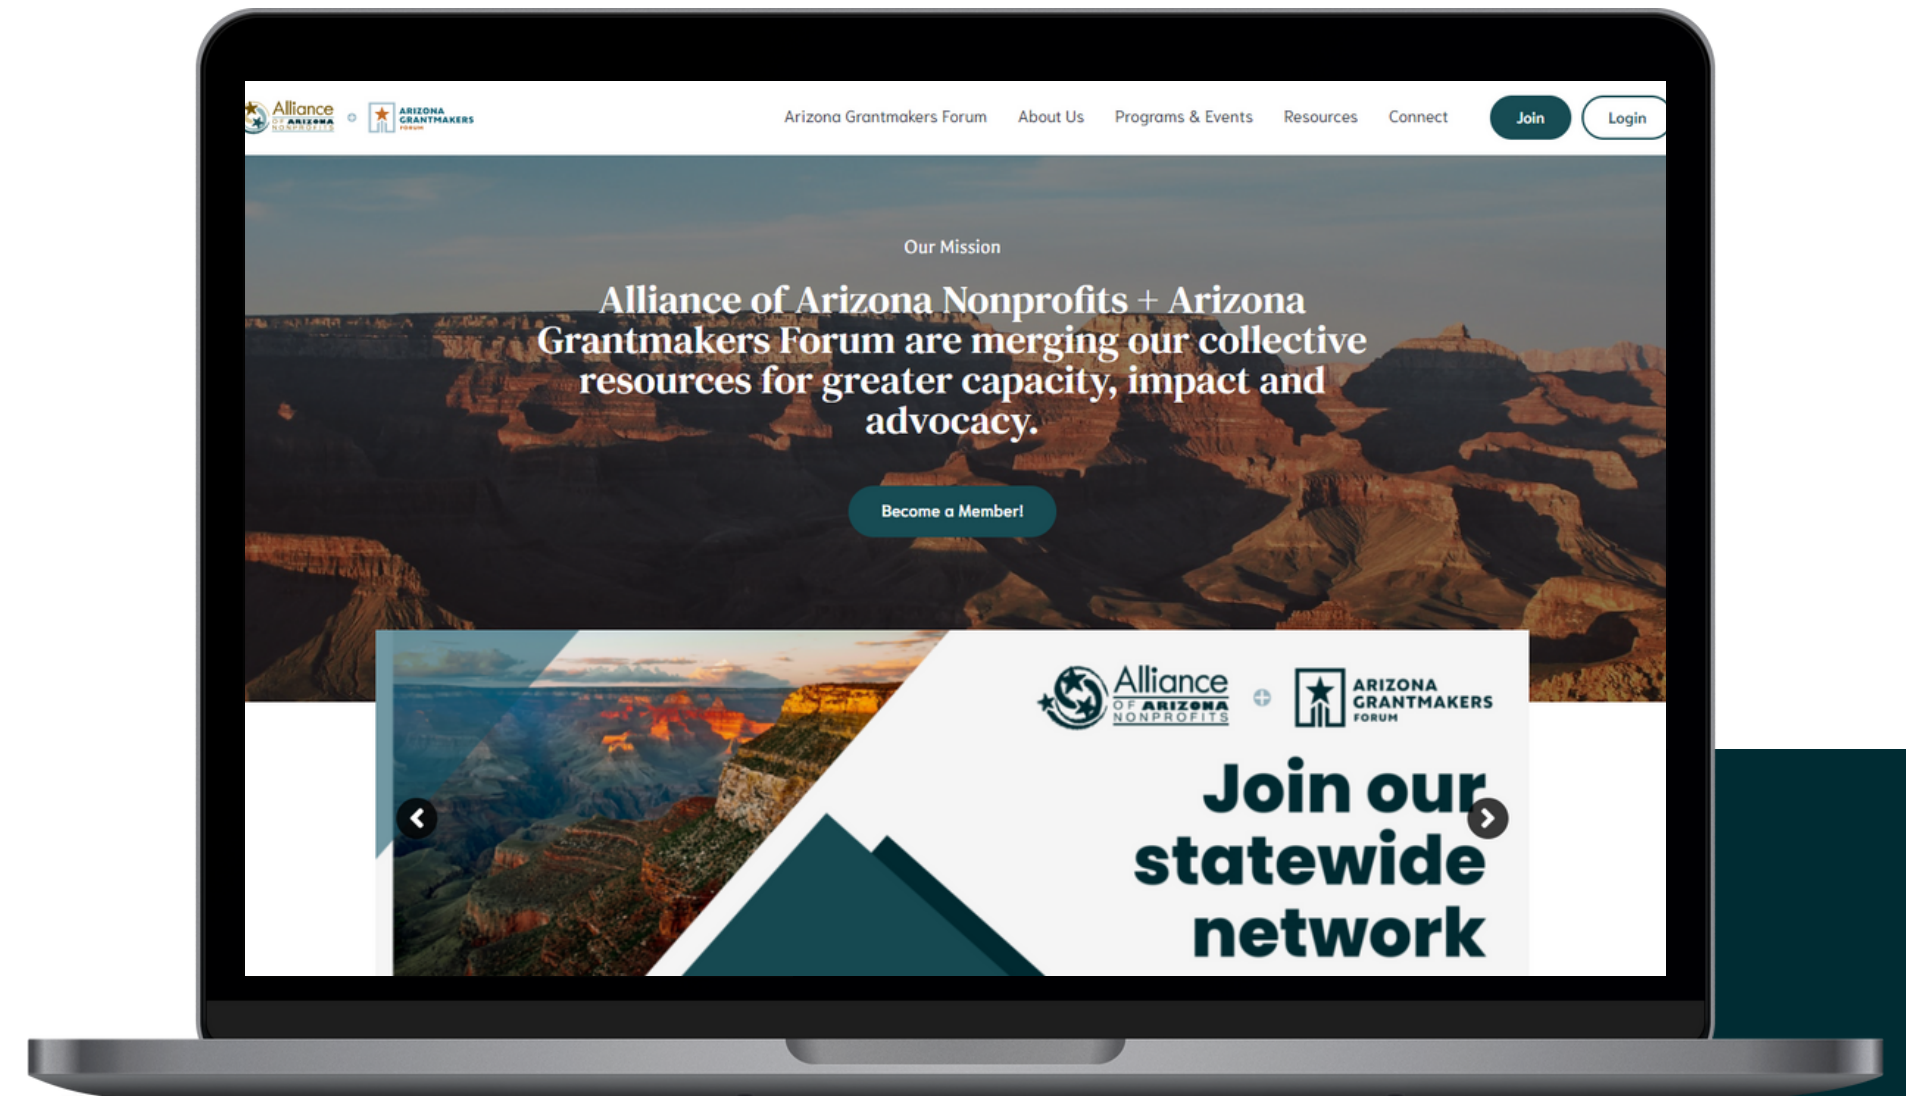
Alliance OF ARIZONA NONPROFITS + ARIZONA GRANTMAKERS FORUM

Arizona Grantmakers Forum About Us Programs & Events Resources Connect Join Login

Our Mission

Alliance of Arizona Nonprofits + Arizona Grantmakers Forum are merging our collective resources for greater capacity, impact and advocacy.

Become a Member!

Alliance OF ARIZONA NONPROFITS + ARIZONA GRANTMAKERS FORUM

Join our statewide network